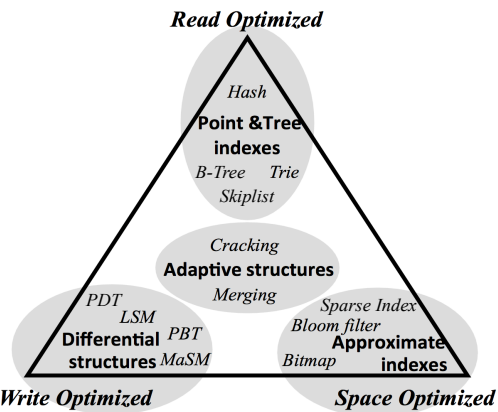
Read Optimized

Hash
Point &Tree indexes
B-Tree Trie
Skiplist

Cracking
Adaptive structures
Merging

PDT
LSM
PBT
Differential structures
MaSM

Sparse Index
Bloom filter
Bitmap
Approximate indexes

Write Optimized

Space Optimized